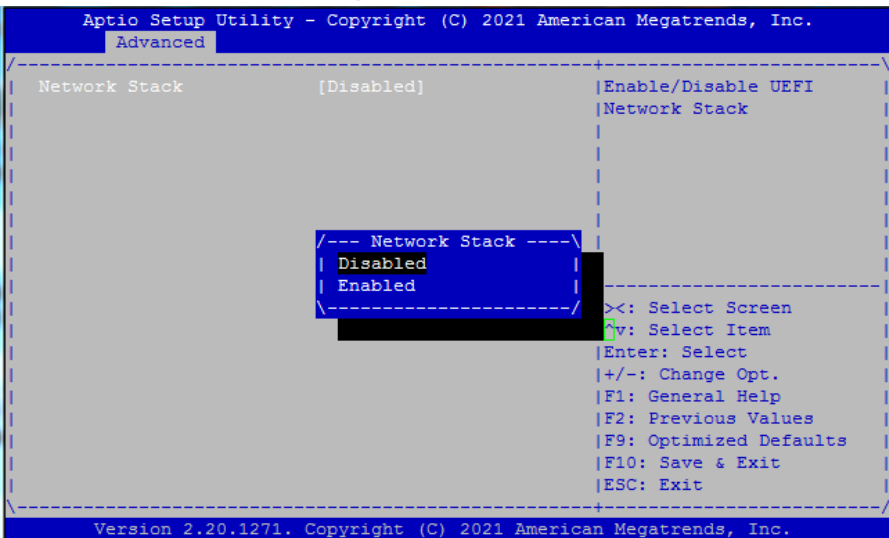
Aptio Setup Utility - Copyright (C) 2021 American Megatrends, Inc.
Advanced

Network Stack [Disabled]

Enable/Disable UEFI Network Stack

Network Stack
Disabled
Enabled

><: Select Screen
^v: Select Item
Enter: Select
+/-: Change Opt.
F1: General Help
F2: Previous Values
F9: Optimized Defaults
F10: Save & Exit
ESC: Exit

Version 2.20.1271. Copyright (C) 2021 American Megatrends, Inc.